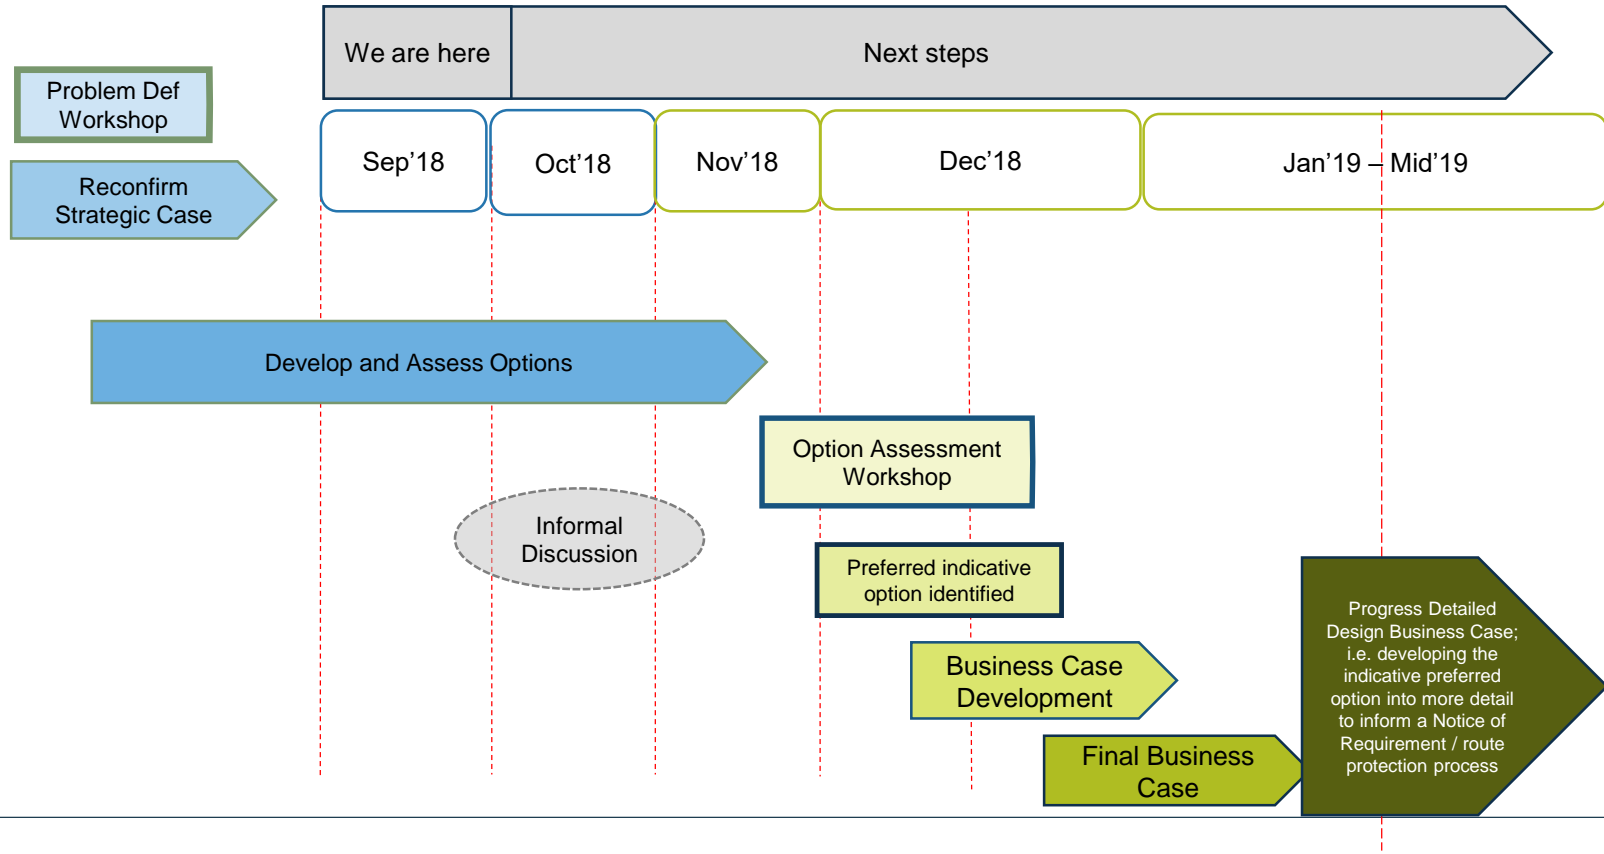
We are here

Next steps

Problem Def Workshop

Reconfirm Strategic Case

Sep’18

Oct’18

Nov’18

Dec’18

Jan’19 – Mid’19

Develop and Assess Options

Option Assessment Workshop

Informal Discussion

Preferred indicative option identified

Business Case Development

Final Business Case

Progress Detailed Design Business Case; i.e. developing the indicative preferred option into more detail to inform a Notice of Requirement / route protection process